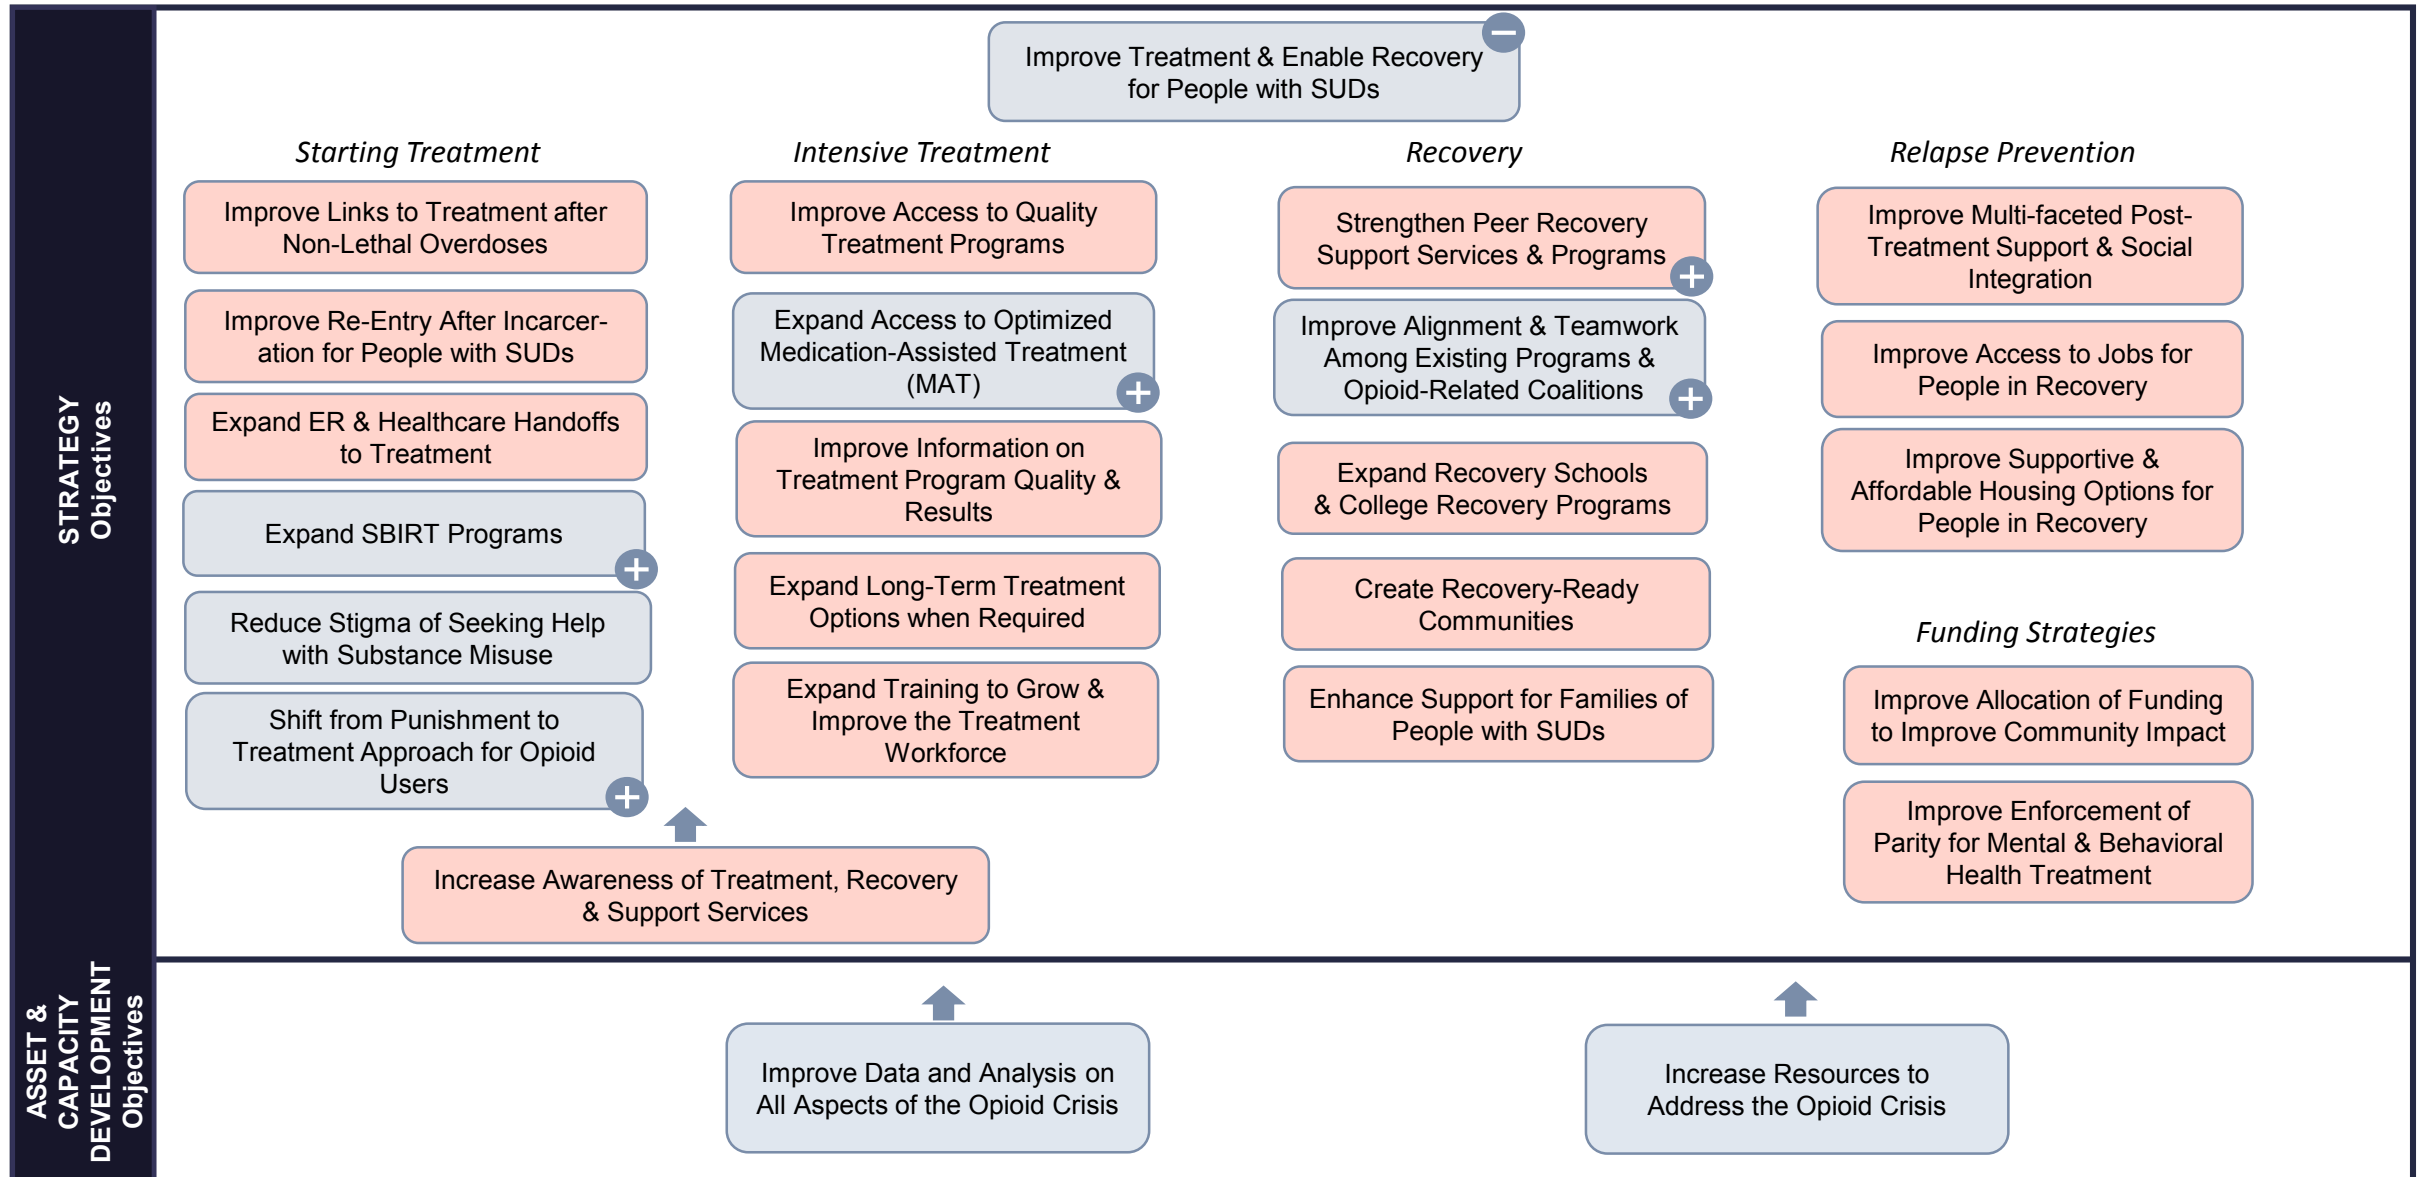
STRATEGY Objectives

Improve Treatment & Enable Recovery for People with SUDs

Starting Treatment

Improve Links to Treatment after Non-Lethal Overdoses

Improve Re-Entry After Incarceration for People with SUDs

Expand ER & Healthcare Handoffs to Treatment

Expand SBIRT Programs

Reduce Stigma of Seeking Help with Substance Misuse

Shift from Punishment to Treatment Approach for Opioid Users

Intensive Treatment

Improve Access to Quality Treatment Programs

Expand Access to Optimized Medication-Assisted Treatment (MAT)

Improve Information on Treatment Program Quality & Results

Expand Long-Term Treatment Options when Required

Expand Training to Grow & Improve the Treatment Workforce

Recovery

Strengthen Peer Recovery Support Services & Programs

Improve Alignment & Teamwork Among Existing Programs & Opioid-Related Coalitions

Expand Recovery Schools & College Recovery Programs

Create Recovery-Ready Communities

Enhance Support for Families of People with SUDs

Relapse Prevention

Improve Multi-faceted Post-Treatment Support & Social Integration

Improve Access to Jobs for People in Recovery

Improve Supportive & Affordable Housing Options for People in Recovery

Funding Strategies

Improve Allocation of Funding to Improve Community Impact

Improve Enforcement of Parity for Mental & Behavioral Health Treatment

Increase Awareness of Treatment, Recovery & Support Services

ASSET & CAPACITY DEVELOPMENT Objectives

Improve Data and Analysis on All Aspects of the Opioid Crisis

Increase Resources to Address the Opioid Crisis